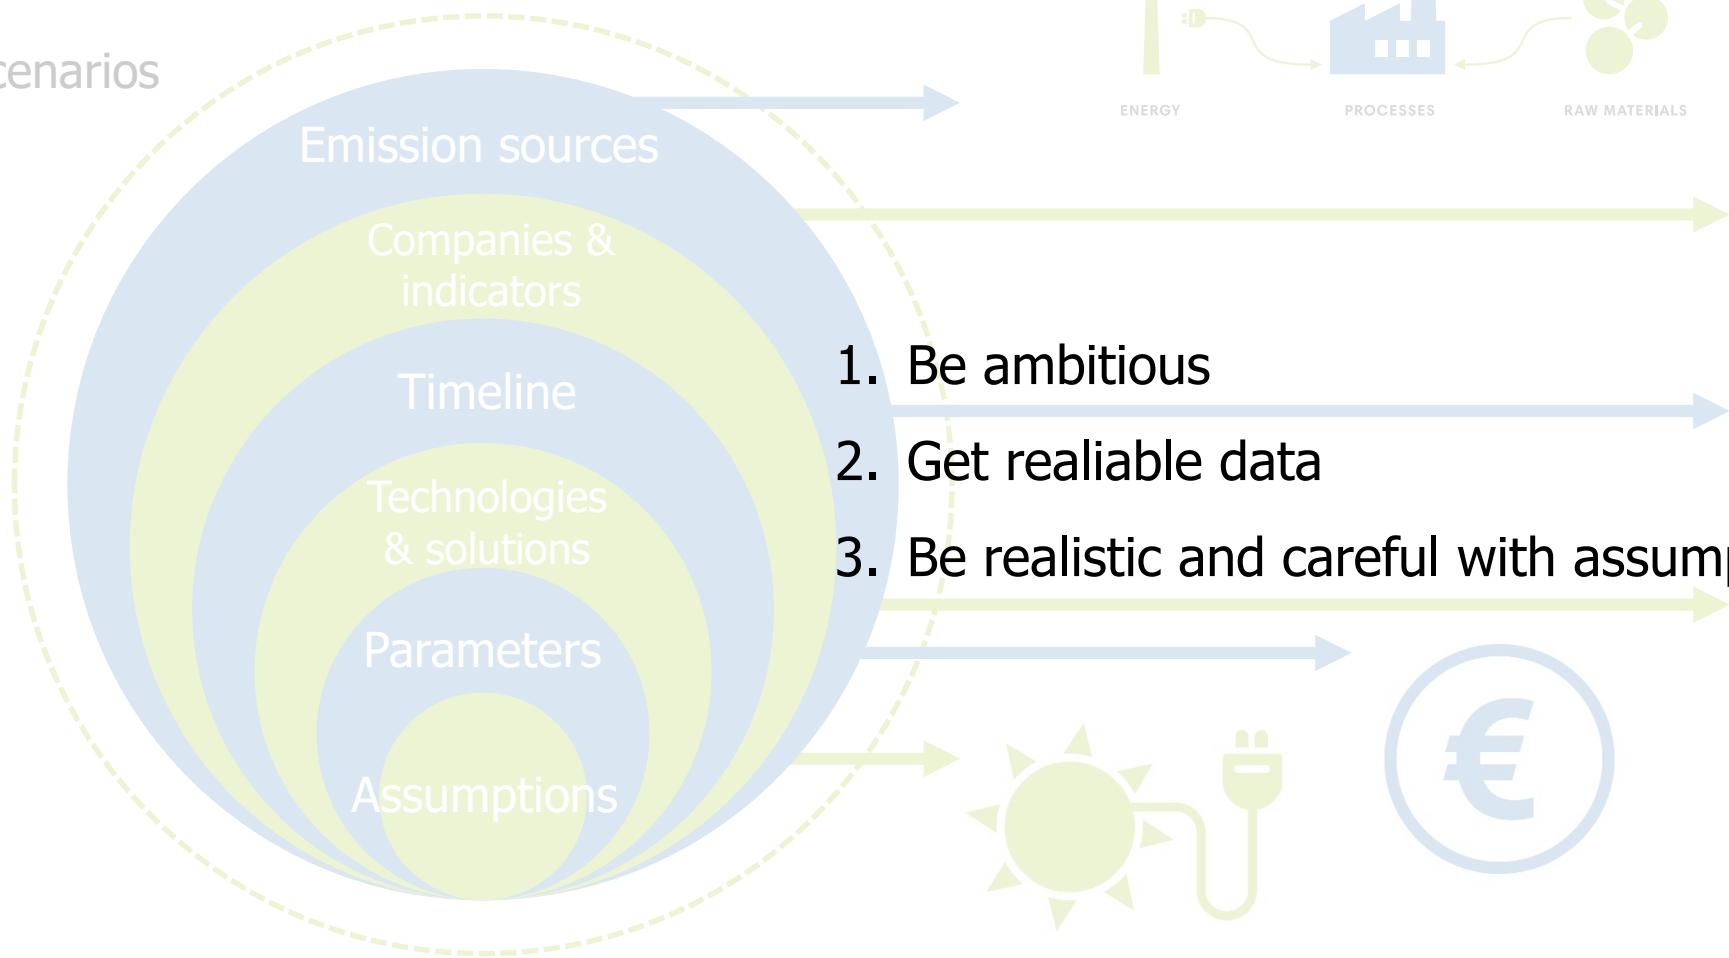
cenarios

Emission sources

Companies & indicators

Timeline

Technologies & solutions

Parameters

Assumptions

ENERGY

PROCESSES

RAW MATERIALS

1. Be ambitious
2. Get realiable data
3. Be realistic and careful with assum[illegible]

€